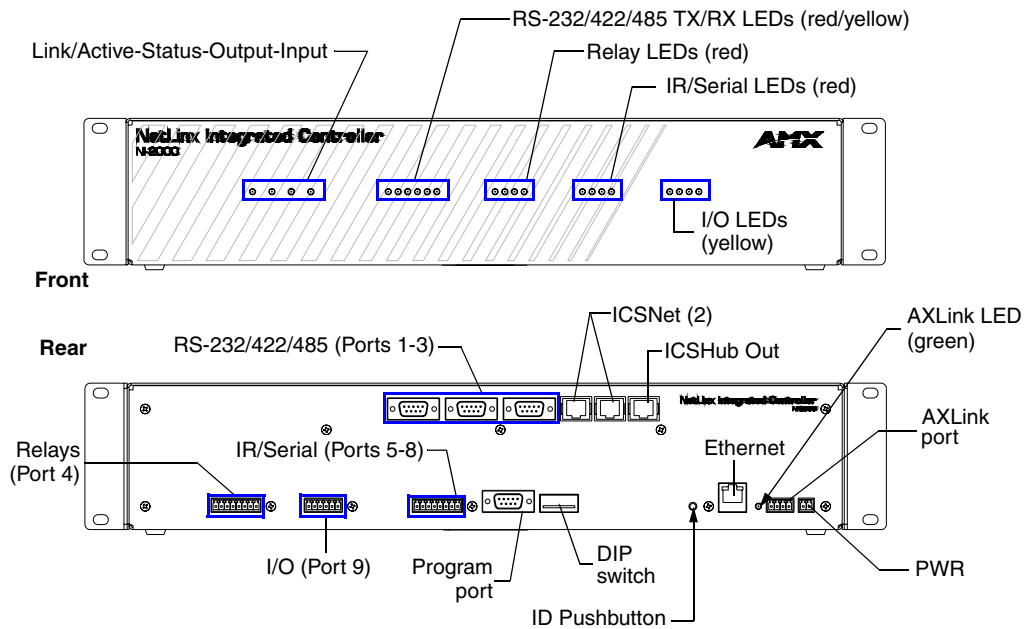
Link/Active-Status-Output-Input

RS-232/422/485 TX/RX LEDs (red/yellow)

Relay LEDs (red)

IR/Serial LEDs (red)

NetLinx Integrated Controller
NI-3000

AMX

I/O LEDs (yellow)

Front

Rear

RS-232/422/485 (Ports 1-3)

ICSNet (2)

ICSHub Out

AXLink LED (green)

NetLinx Integrated Controller

AXLink port

Relays (Port 4)

IR/Serial (Ports 5-8)

Ethernet

I/O (Port 9)

Program port

DIP switch

PWR

ID Pushbutton